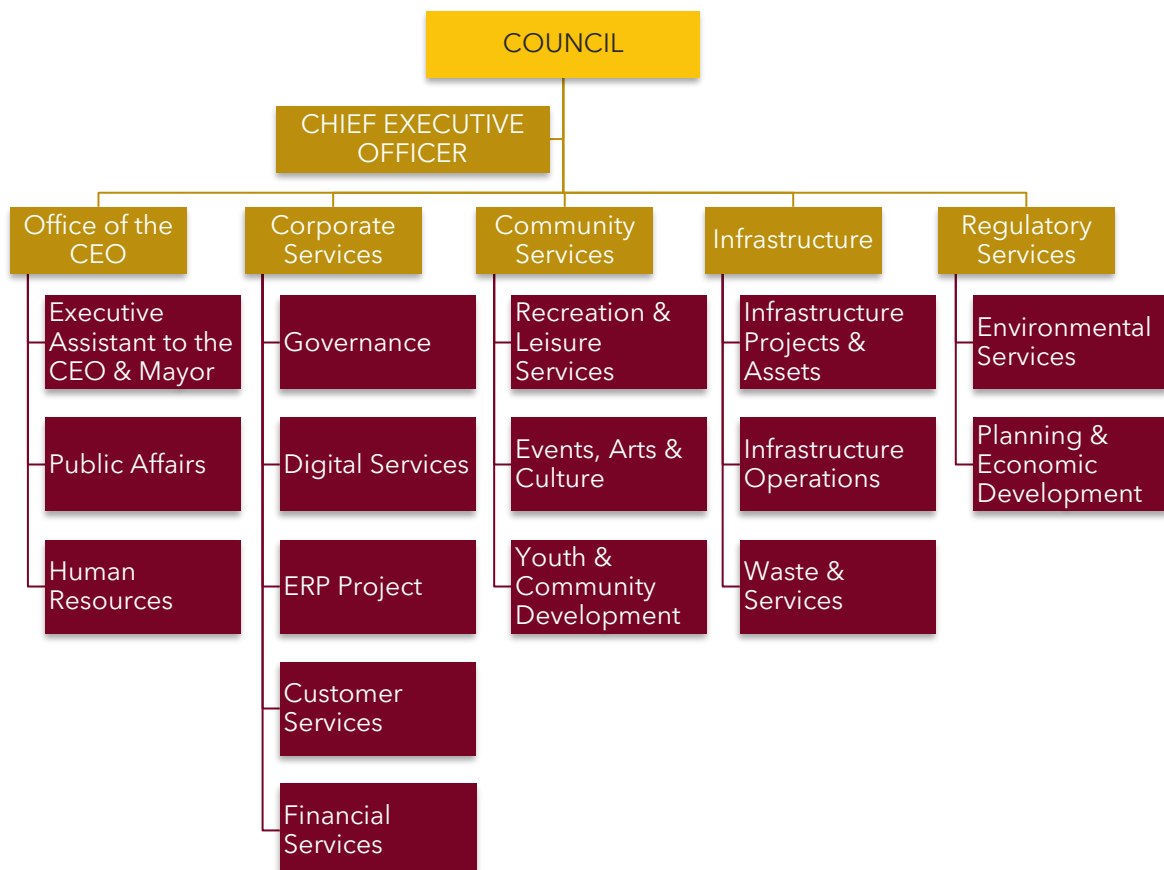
COUNCIL

CHIEF EXECUTIVE OFFICER

Office of the CEO

Executive Assistant to the CEO & Mayor

Public Affairs

Human Resources

Corporate Services

Governance

Digital Services

ERP Project

Customer Services

Financial Services

Community Services

Recreation & Leisure Services

Events, Arts & Culture

Youth & Community Development

Infrastructure

Infrastructure Projects & Assets

Infrastructure Operations

Waste & Services

Regulatory Services

Environmental Services

Planning & Economic Development